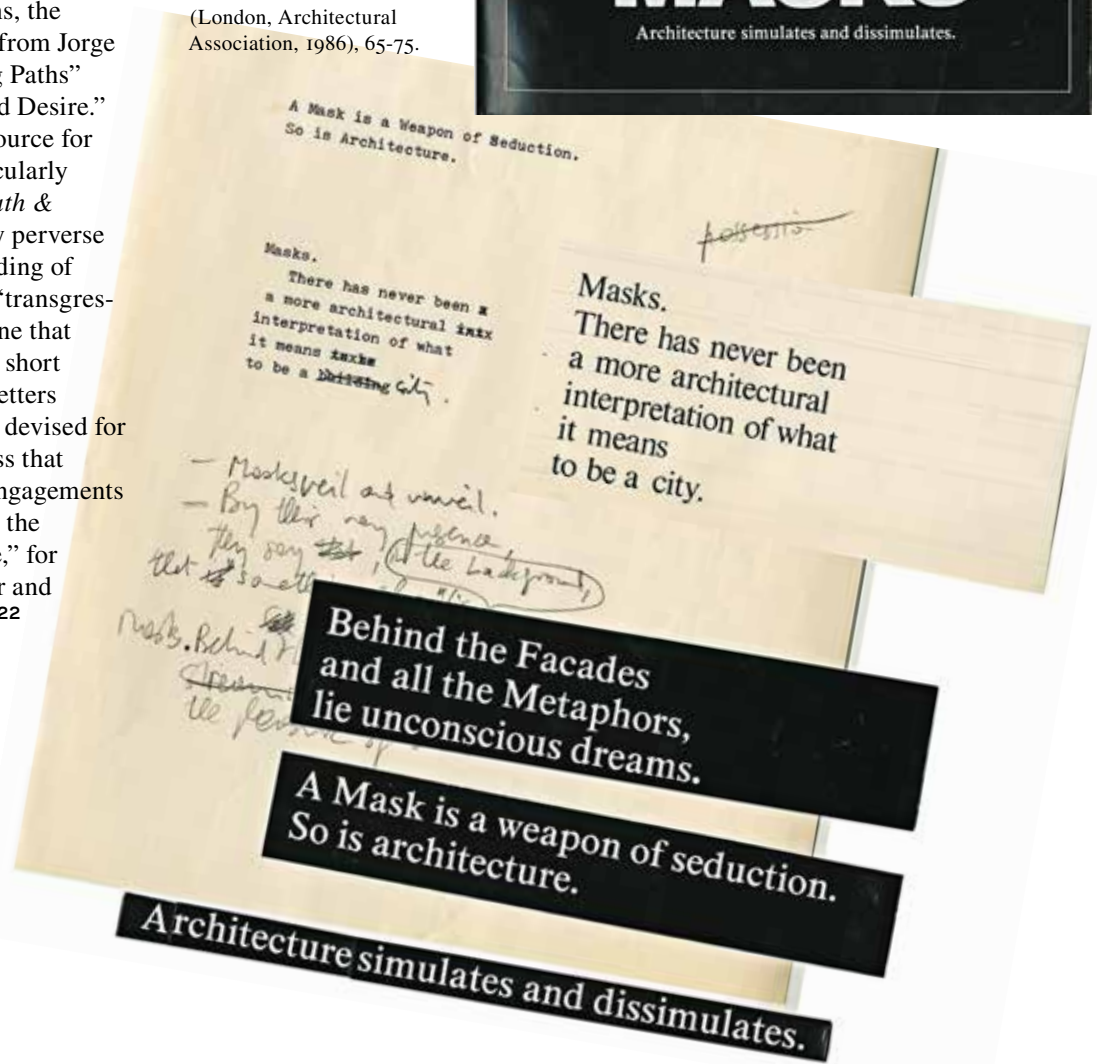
as, the
from Jorge
Paths"
d Desire."
ource for
cularly
ath &
perverse
ding of
"transgres-
ne that
short
etters
devised for
ss that
ngagements
the
," for
r and
22

(London, Architectural Association, 1986), 65-75.

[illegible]

Architecture simulates and dissimulates.

A Mask is a Weapon of Seduction.
So is Architecture.

possessis

Masks.
There has never been x a more architectural ixix interpretation of what it means ixixe to be a building city.

Masks.
There has never been a more architectural interpretation of what it means to be a city.

- Masks veil and unveil.
- By their very presence they say that, (at the background)
that is something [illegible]

masks. Behind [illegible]
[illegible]
the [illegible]

Behind the Facades and all the Metaphors, lie unconscious dreams.

A Mask is a weapon of seduction.
So is architecture.

Architecture simulates and dissimulates.